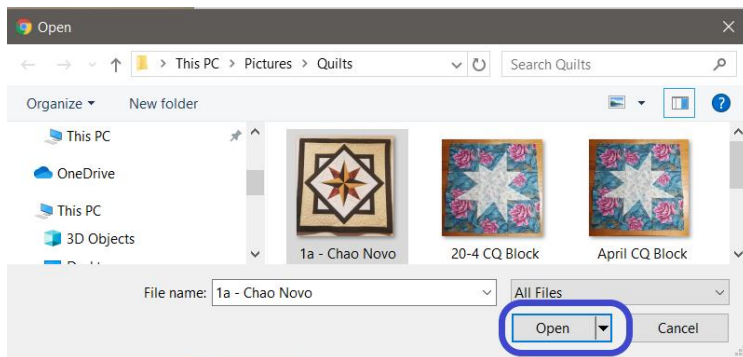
Open

This PC > Pictures > Quilts

Search Quilts

Organize ▾ New folder

This PC

OneDrive

This PC

3D Objects

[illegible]

1a - Chao Novo

20-4 CQ Block

April CQ Block

File name: 1a - Chao Novo

All Files

Open

Cancel